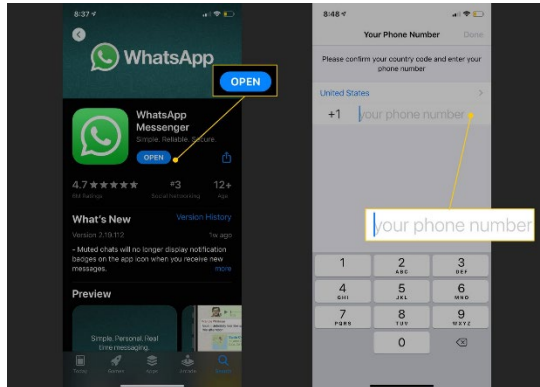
8:37

WhatsApp

OPEN

WhatsApp Messenger

Simple. Reliable. Secure.

OPEN

4.7 ★★★★★

#3

Social Networking

12+

Age

What's New

Version History

Version 2.19.12

1w ago

- Muted chats will no longer display notification badges on the app icon when you receive new messages.

more

Preview

Simple. Personal. Real time messaging.

Today

Games

Apps

Arcade

Search

8:48

Your Phone Number

Done

Please confirm your country code and enter your phone number

United States

+1

your phone number

your phone number

1

2
ABC

3
DEF

4
GHI

5
JKL

6
MNO

7
PQRS

8
TUV

9
WXYZ

0